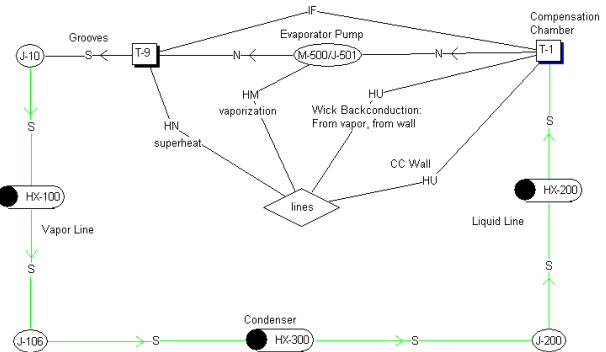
IF

Compensation Chamber

Grooves

J-10

S

T-9

N

Evaporator Pump

M-500/J-501

N

T-1

HM

vaporization

HU

Wick Backconduction: From vapor, from wall

S

HN

superheat

S

HX-100

CC Wall

HU

HX-200

lines

Vapor Line

Liquid Line

S

S

Condenser

J-106

S

HX-300

S

J-200